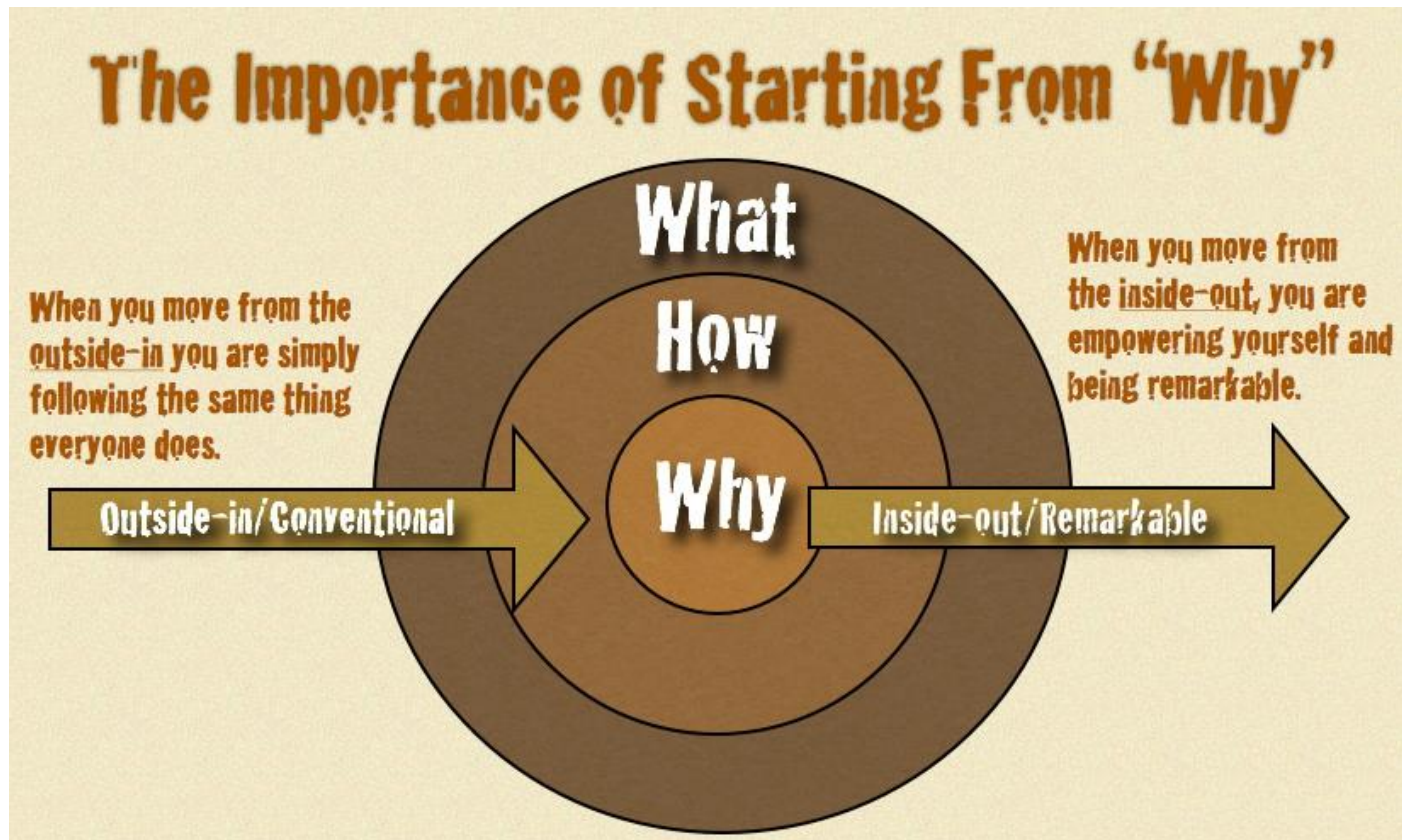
The Importance of Starting From "Why"

When you move from the outside-in you are simply following the same thing everyone does.

What

How

Why

When you move from the inside-out, you are empowering yourself and being remarkable.

Outside-in/Conventional

Inside-out/Remarkable